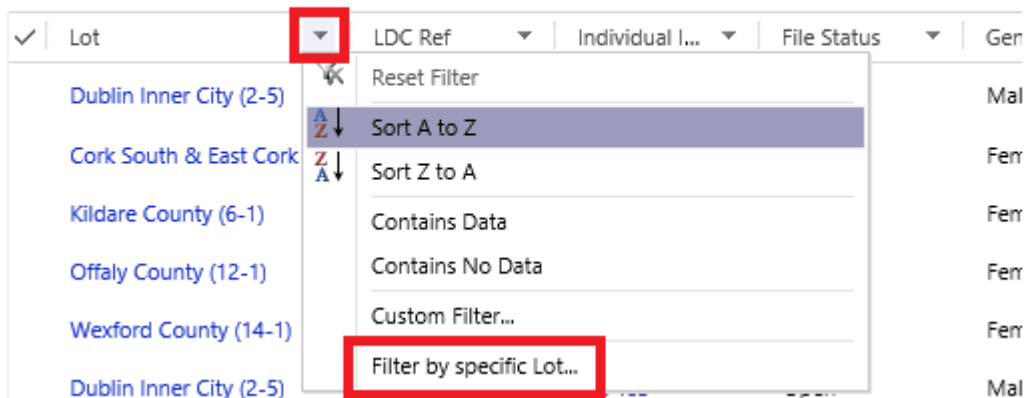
| ✓ | Lot | LDC Ref | Individual I... | File Status | Gen |
|---|---|---|---|---|---|
| | Dublin Inner City (2-5) | | | | Mal |
| | Cork South & East Cork | | | | Fem |
| | Kildare County (6-1) | | | | Fem |
| | Offaly County (12-1) | | | | Fem |
| | Wexford County (14-1) | | | | Fem |
| | Dublin Inner City (2-5) | | | | Mal |

Reset Filter
A Z Sort A to Z
Z A Sort Z to A
Contains Data
Contains No Data
Custom Filter...
Filter by specific Lot...